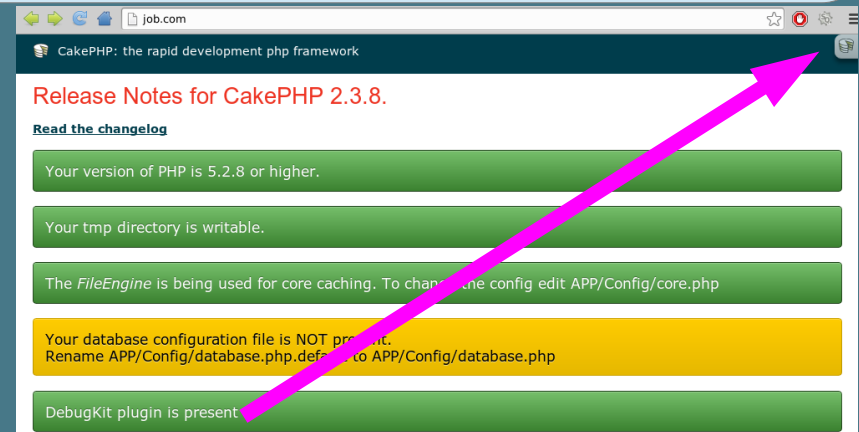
job.com

CakePHP: the rapid development php framework

Release Notes for CakePHP 2.3.8.

Read the changelog

Your version of PHP is 5.2.8 or higher.

Your tmp directory is writable.

The *FileEngine* is being used for core caching. To chan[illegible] the config edit APP/Config/core.php

Your database configuration file is NOT pr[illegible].
Rename APP/Config/database.php.defa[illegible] to APP/Config/database.php

DebugKit plugin is present